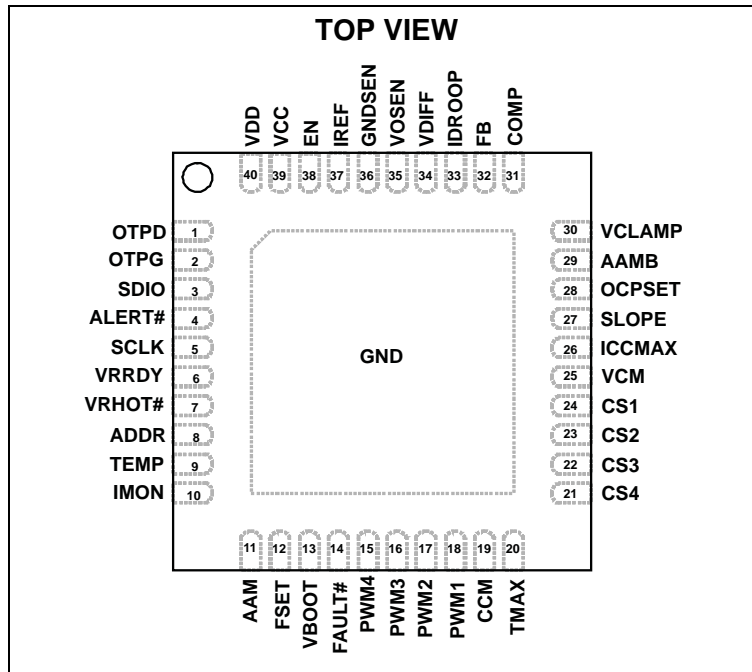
TOP VIEW

VDD 40
VCC 39
EN 38
IREF 37
GNDSEN 36
VOSEN 35
VDIFF 34
IDROOP 33
FB 32
COMP 31

OTPD 1
OTPG 2
SDIO 3
ALERT# 4
SCLK 5
VRRDY 6
VRHOT# 7
ADDR 8
TEMP 9
IMON 10

GND

30 VCLAMP
29 AAMB
28 OCPSET
27 SLOPE
26 ICCMAX
25 VCM
24 CS1
23 CS2
22 CS3
21 CS4

11 AAM
12 FSET
13 VBOOT
14 FAULT#
15 PWM4
16 PWM3
17 PWM2
18 PWM1
19 CCM
20 TMAX